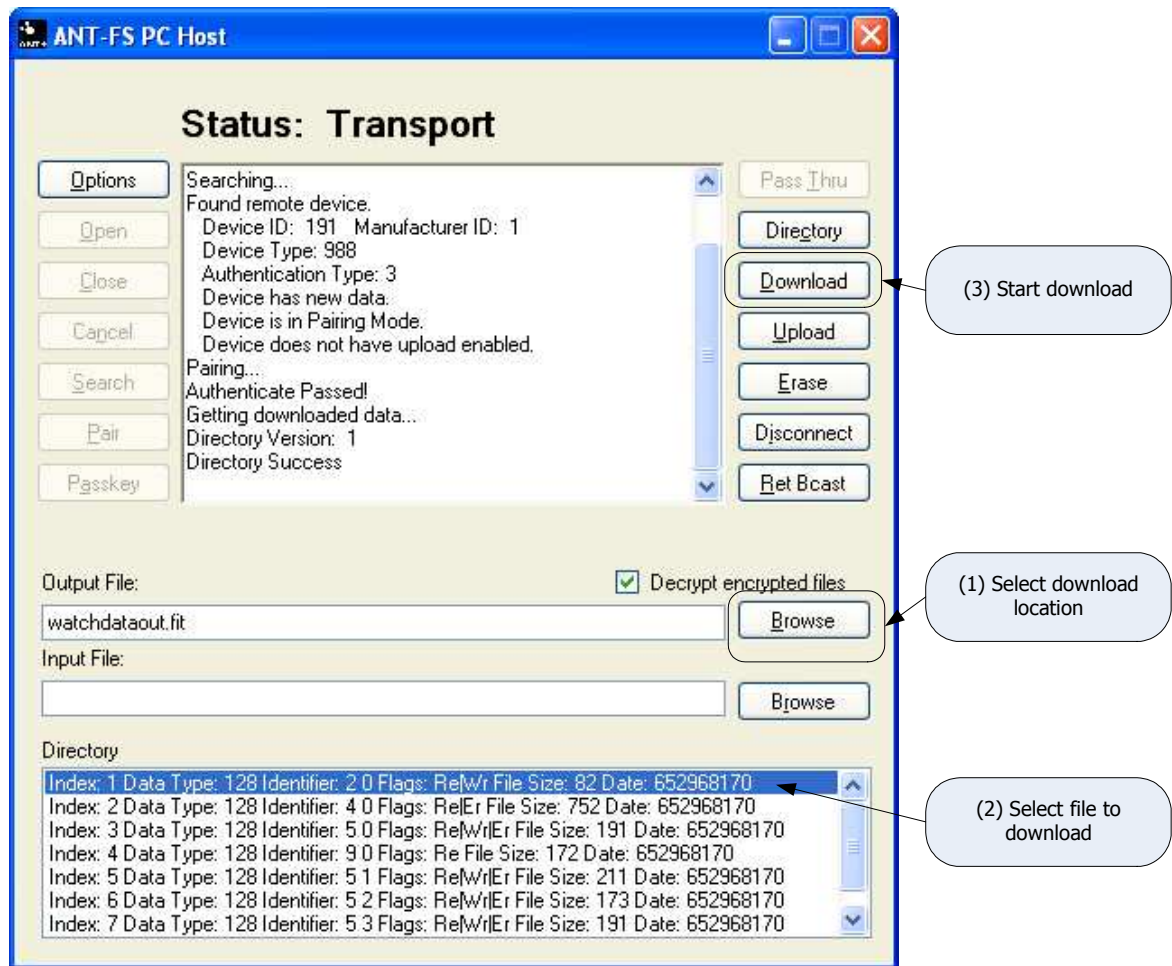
ANT-FS PC Host

Status: Transport

Options
Open
Close
Cancel
Search
Pair
Passkey

Searching...
Found remote device.
Device ID: 191 Manufacturer ID: 1
Device Type: 988
Authentication Type: 3
Device has new data.
Device is in Pairing Mode.
Device does not have upload enabled.
Pairing...
Authenticate Passed!
Getting downloaded data...
Directory Version: 1
Directory Success

Pass Thru
Directory
Download
Upload
Erase
Disconnect
Ret Bcast

(3) Start download

Output File:
Decrypt encrypted files
watchdataout.fit
Browse
(1) Select download location

Input File:
Browse

Directory
Index: 1 Data Type: 128 Identifier: 2 0 Flags: Re|Wr File Size: 82 Date: 652968170
Index: 2 Data Type: 128 Identifier: 4 0 Flags: Re|Er File Size: 752 Date: 652968170
Index: 3 Data Type: 128 Identifier: 5 0 Flags: Re|Wr|Er File Size: 191 Date: 652968170
Index: 4 Data Type: 128 Identifier: 9 0 Flags: Re File Size: 172 Date: 652968170
Index: 5 Data Type: 128 Identifier: 5 1 Flags: Re|Wr|Er File Size: 211 Date: 652968170
Index: 6 Data Type: 128 Identifier: 5 2 Flags: Re|Wr|Er File Size: 173 Date: 652968170
Index: 7 Data Type: 128 Identifier: 5 3 Flags: Re|Wr|Er File Size: 191 Date: 652968170

(2) Select file to download